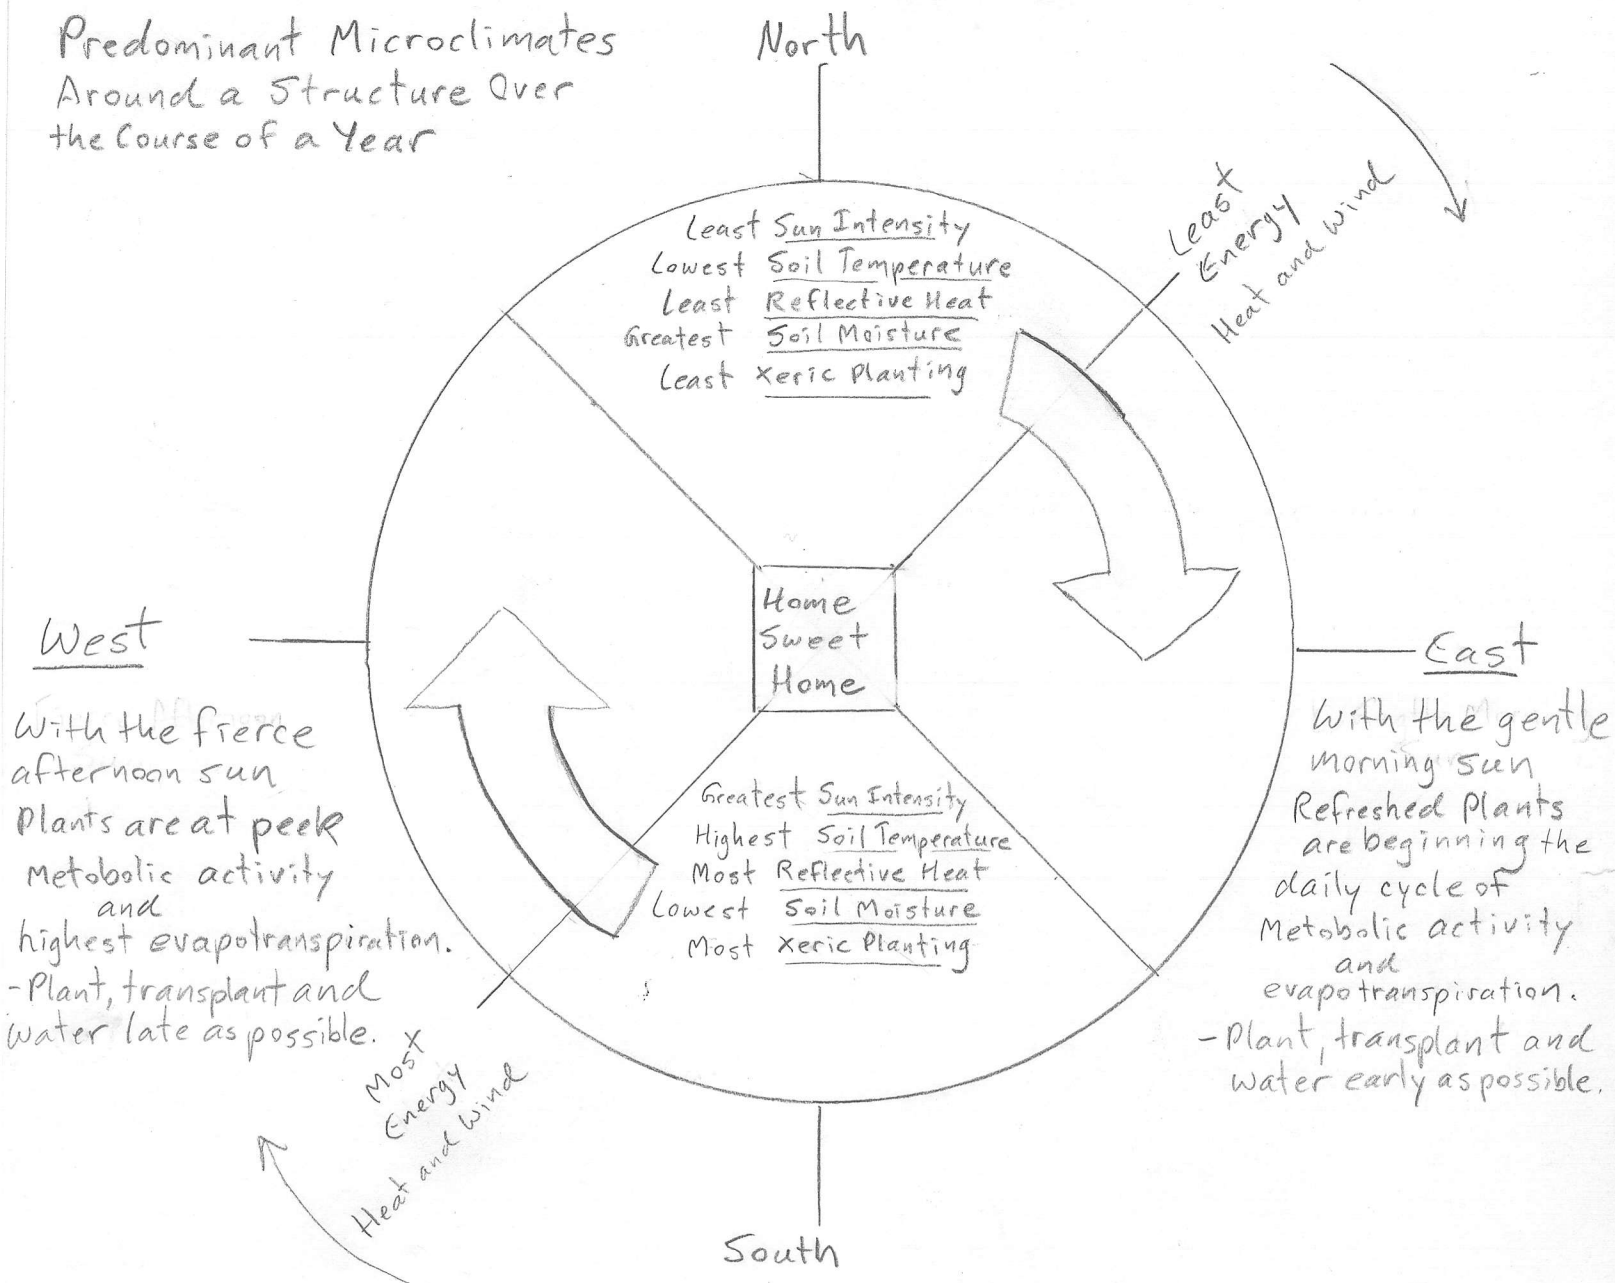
Predominant Microclimates Around a Structure Over the Course of a Year

North

Least Energy Heat and Wind

Least Sun Intensity
Lowest Soil Temperature
Least Reflective Heat
Greatest Soil Moisture
Least Xeric Planting

Home Sweet Home

West

With the fierce afternoon sun Plants are at peek Metobolic activity and highest evapotranspiration.
-Plant, transplant and water late as possible.

East

With the gentle morning sun Refreshed Plants are beginning the daily cycle of Metobolic activity and evapotranspiration.
-Plant, transplant and water early as possible.

Greatest Sun Intensity
Highest Soil Temperature
Most Reflective Heat
Lowest Soil Moisture
Most Xeric Planting

Most Energy Heat and Wind

South